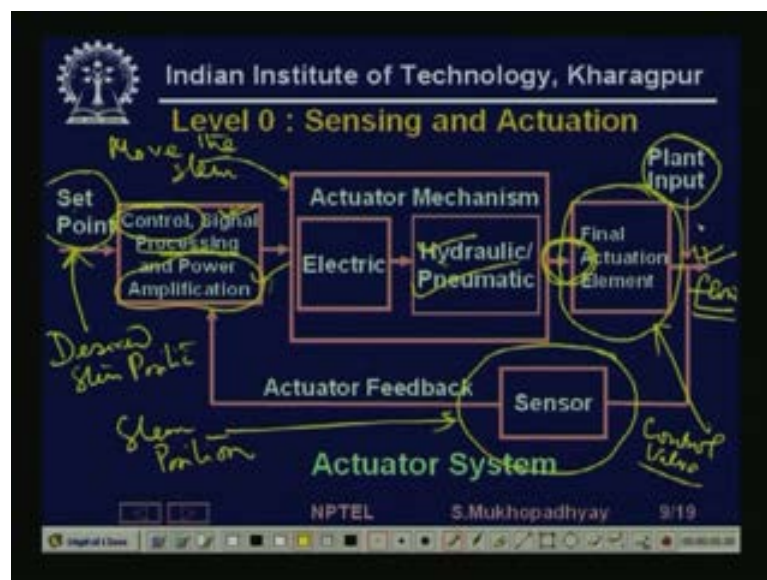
Indian Institute of Technology, Kharagpur

Level 0 : Sensing and Actuation

Move the stem

Set Point

Control, Signal Processing and Power Amplification

Actuator Mechanism

Electric

Hydraulic/ Pneumatic

Final Actuation Element

Plant Input

Desired Stem Profile

Actuator Feedback

Sensor

Stem Position

Control Valve

Actuator System

NPTEL

S.Mukhopadhyay

9/19